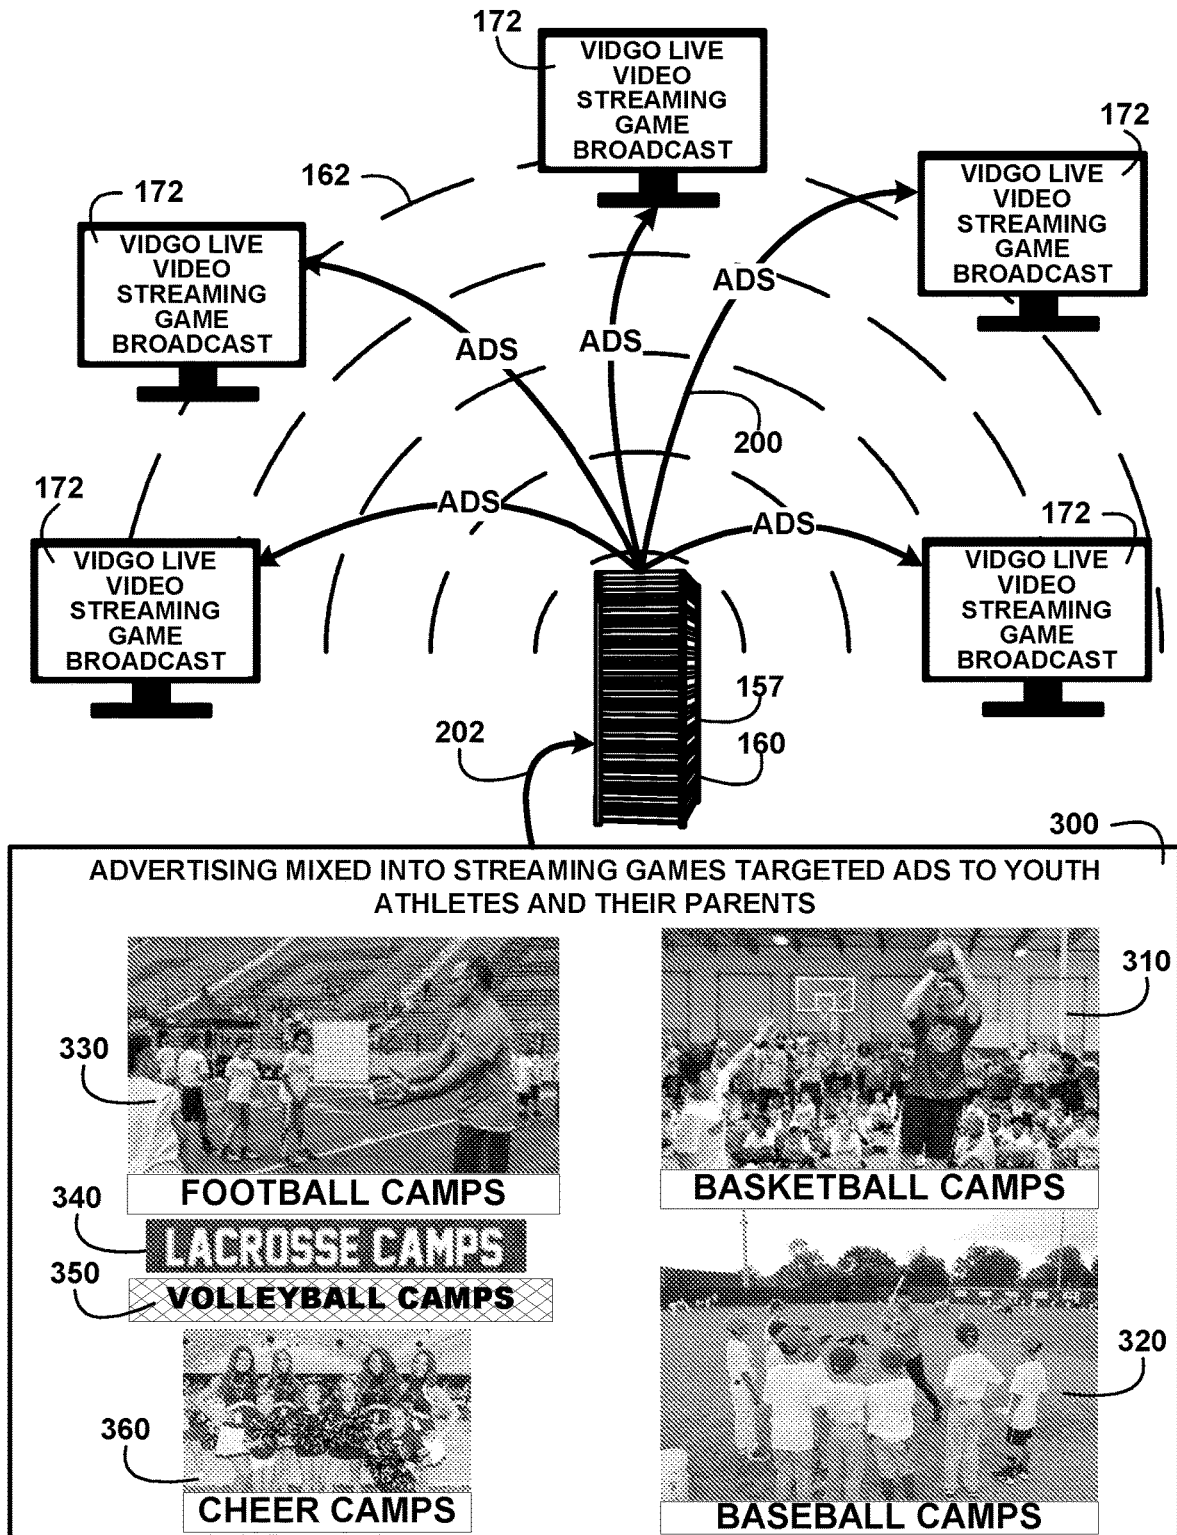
172
VIDGO LIVE VIDEO STREAMING GAME BROADCAST

162

172
VIDGO LIVE VIDEO STREAMING GAME BROADCAST

172
VIDGO LIVE VIDEO STREAMING GAME BROADCAST

ADS
ADS
ADS
ADS
ADS

200

172
VIDGO LIVE VIDEO STREAMING GAME BROADCAST

172
VIDGO LIVE VIDEO STREAMING GAME BROADCAST

157
202
160
300

ADVERTISING MIXED INTO STREAMING GAMES TARGETED ADS TO YOUTH ATHLETES AND THEIR PARENTS

330
FOOTBALL CAMPS

310
BASKETBALL CAMPS

340
LACROSSE CAMPS

350
VOLLEYBALL CAMPS

360
CHEER CAMPS

320
BASEBALL CAMPS